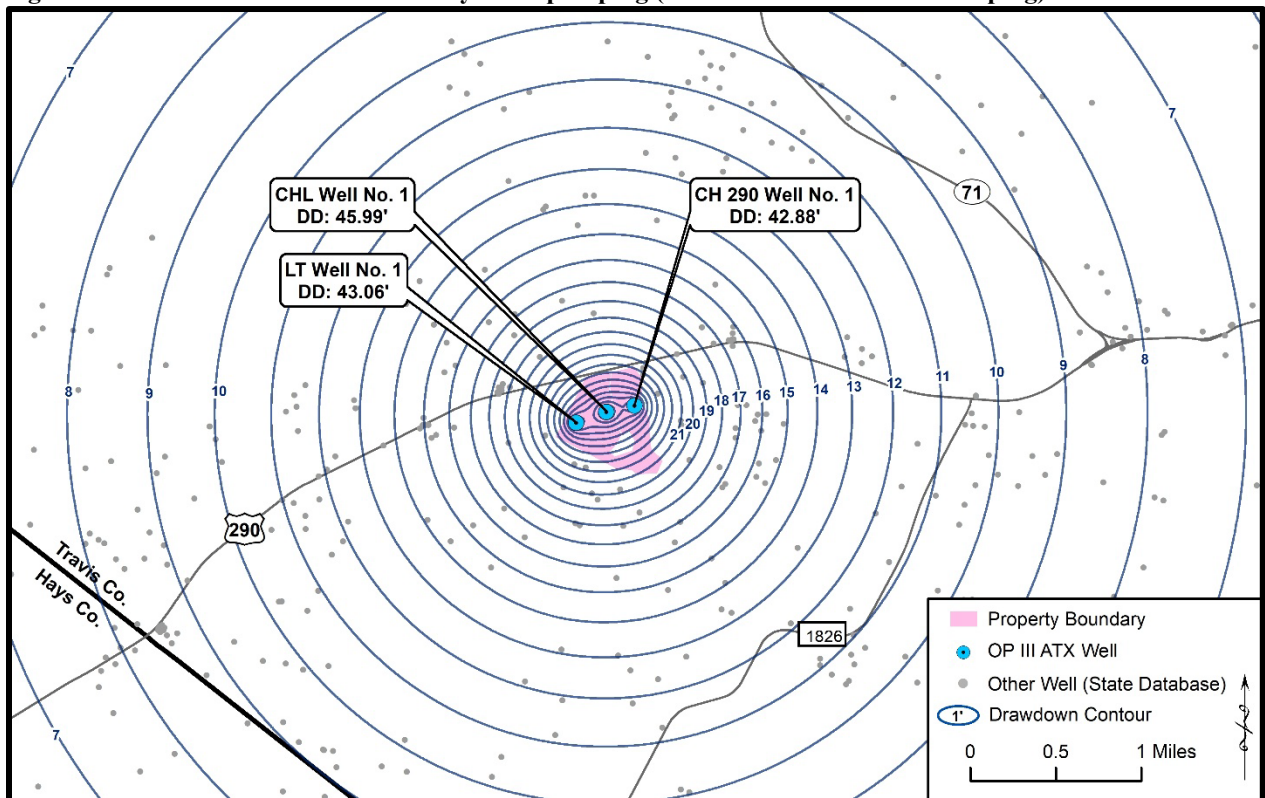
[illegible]

7

7

CHL Well No. 1
DD: 45.99'

CH 290 Well No. 1
DD: 42.88'

71

LT Well No. 1
DD: 43.06'

8

9

10

21

20

19

18

17

16

15

14

13

12

11

10

9

8

290

Travis Co.

Hays Co.

1826

7

Property Boundary

OP III ATX Well

Other Well (State Database)

1' Drawdown Contour

0 0.5 1 Miles